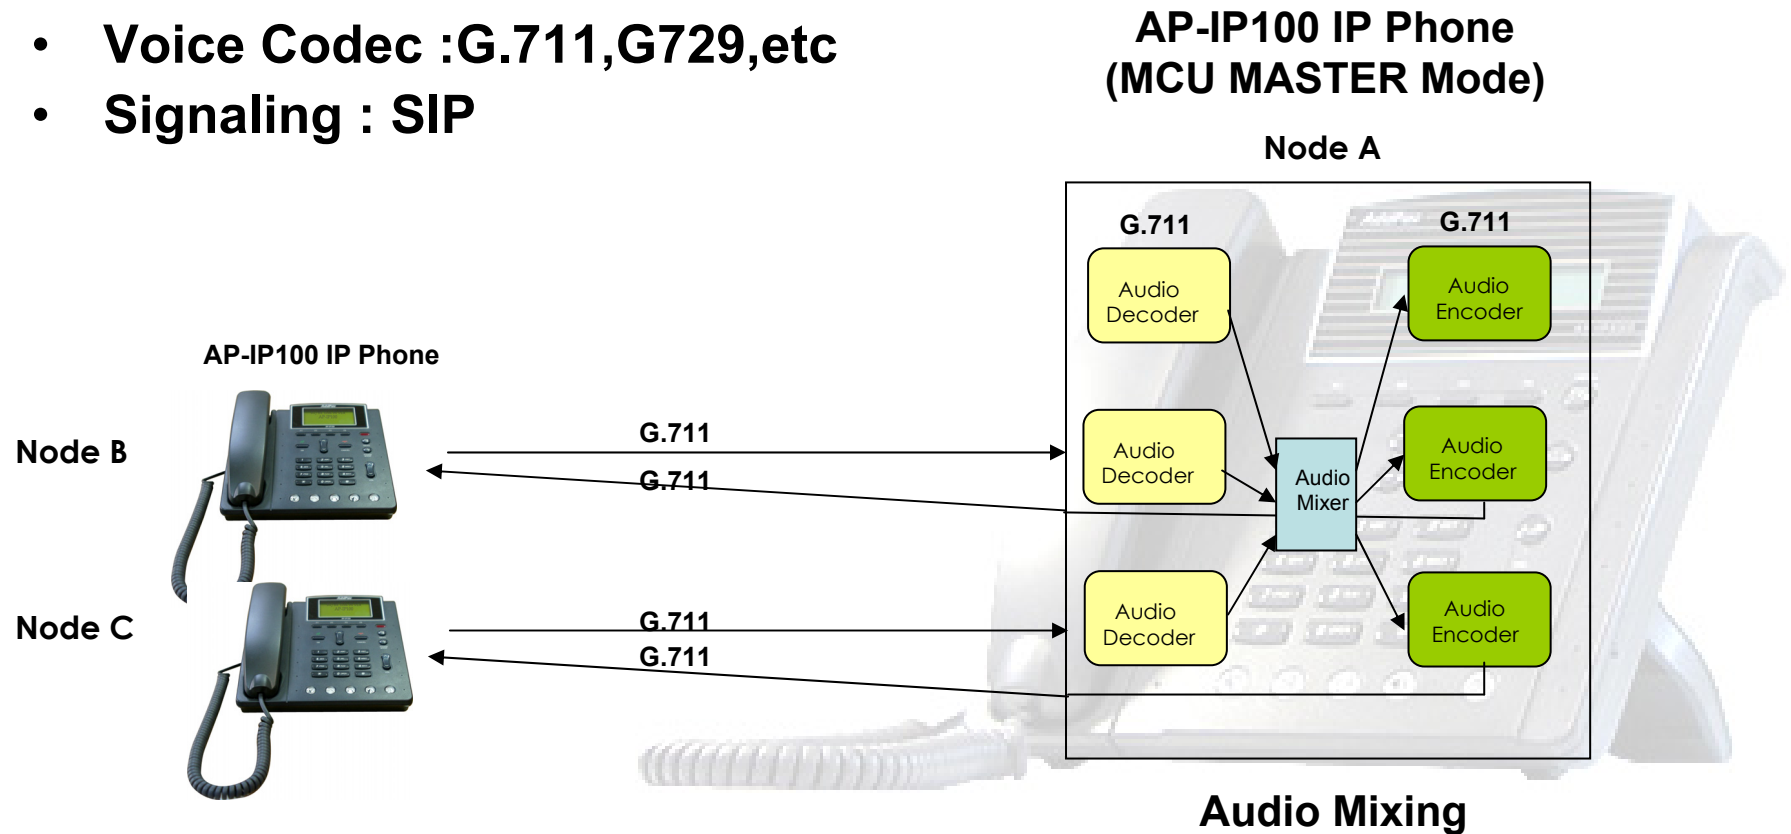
• Voice Codec :G.711,G729,etc
• Signaling : SIP

AP-IP100 IP Phone
(MCU MASTER Mode)

Node A

G.711

G.711

Audio Decoder

Audio Encoder

AP-IP100 IP Phone

Node B

G.711

G.711

Audio Decoder

Audio Mixer

Audio Encoder

Node C

G.711

G.711

Audio Decoder

Audio Encoder

Audio Mixing